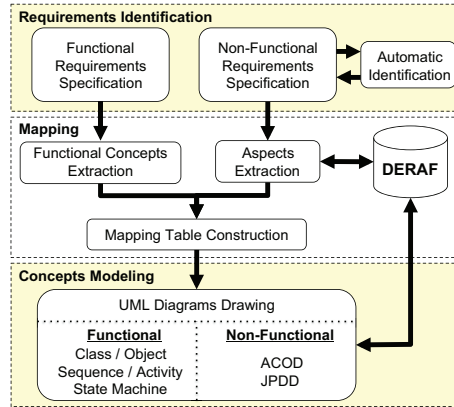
Requirements Identification

Functional Requirements Specification

Non-Functional Requirements Specification

Automatic Identification

Mapping

Functional Concepts Extraction

Aspects Extraction

DERAF

Mapping Table Construction

Concepts Modeling

UML Diagrams Drawing

Functional
Class / Object
Sequence / Activity
State Machine

Non-Functional
ACOD
JPDD